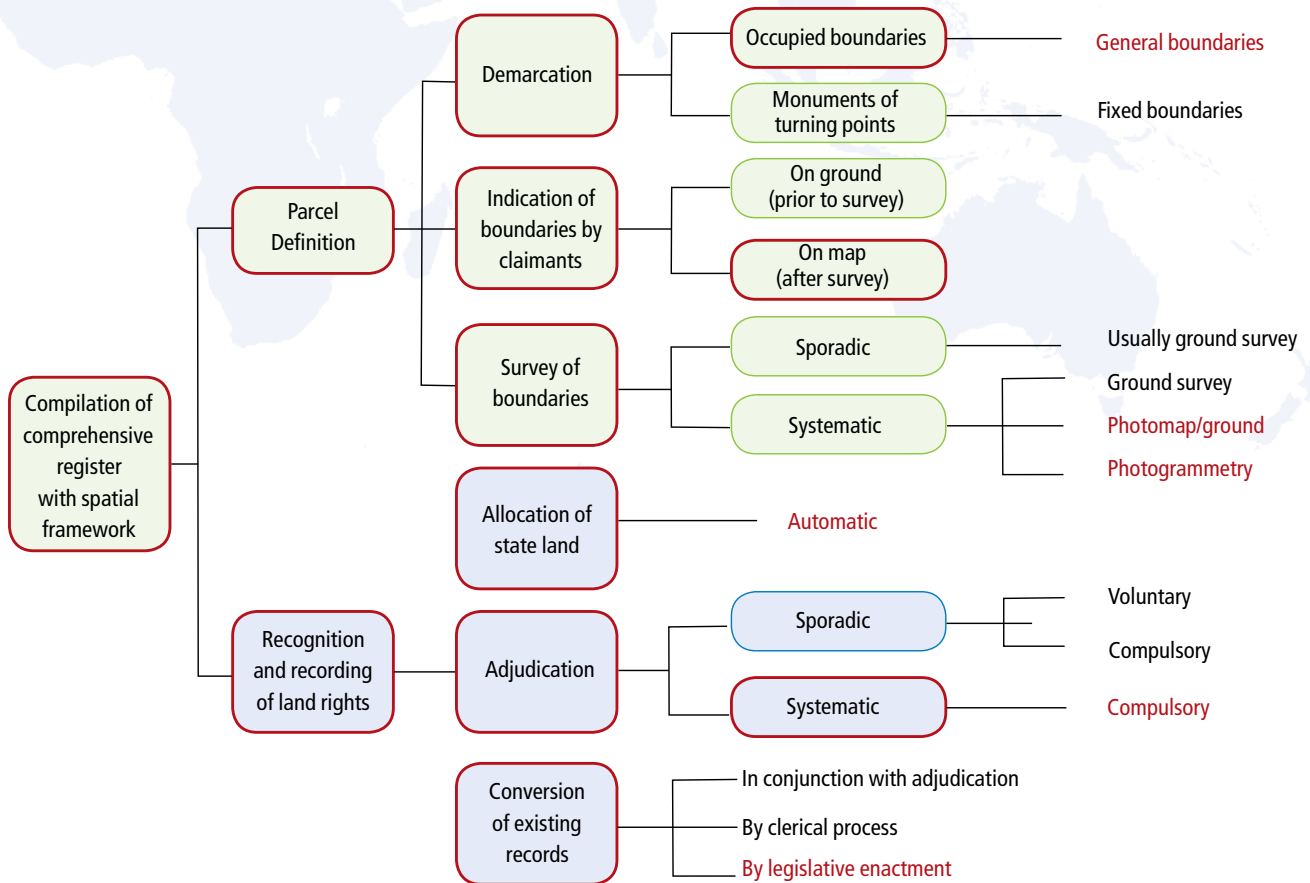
Compilation of comprehensive register with spatial framework

Parcel Definition

Demarcation

Occupied boundaries

General boundaries

Monuments of turning points

Fixed boundaries

Indication of boundaries by claimants

On ground (prior to survey)

On map (after survey)

Survey of boundaries

Sporadic

Usually ground survey

Systematic

Ground survey

Photomap/ground

Photogrammetry

Allocation of state land

Automatic

Recognition and recording of land rights

Adjudication

Sporadic

Voluntary

Compulsory

Systematic

Compulsory

Conversion of existing records

In conjunction with adjudication

By clerical process

By legislative enactment